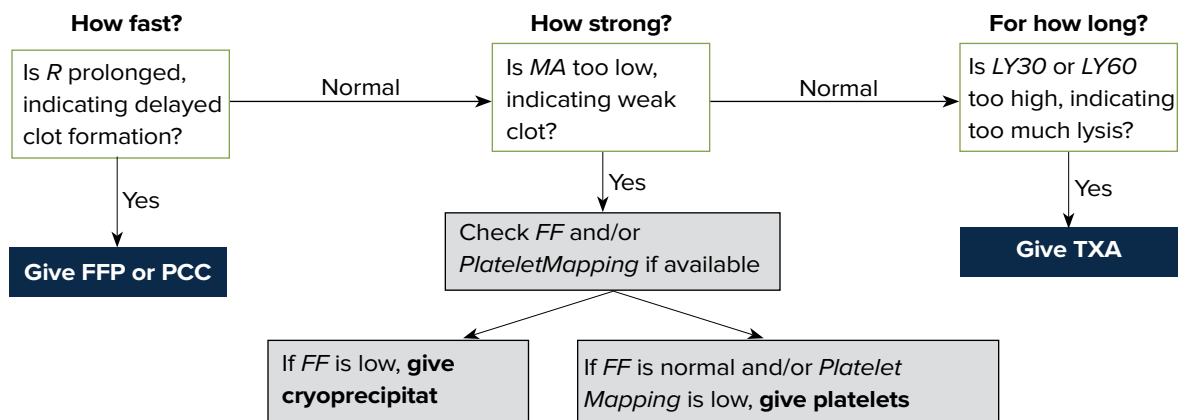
How fast?

Is *R* prolonged, indicating delayed clot formation?

Normal

How strong?

Is *MA* too low, indicating weak clot?

Normal

For how long?

Is *LY30* or *LY60* too high, indicating too much lysis?

Yes

Give FFP or PCC

Yes

Check *FF* and/or *PlateletMapping* if available

Yes

Give TXA

If *FF* is low, **give cryoprecipitat**

If *FF* is normal and/or *Platelet Mapping* is low, **give platelets**